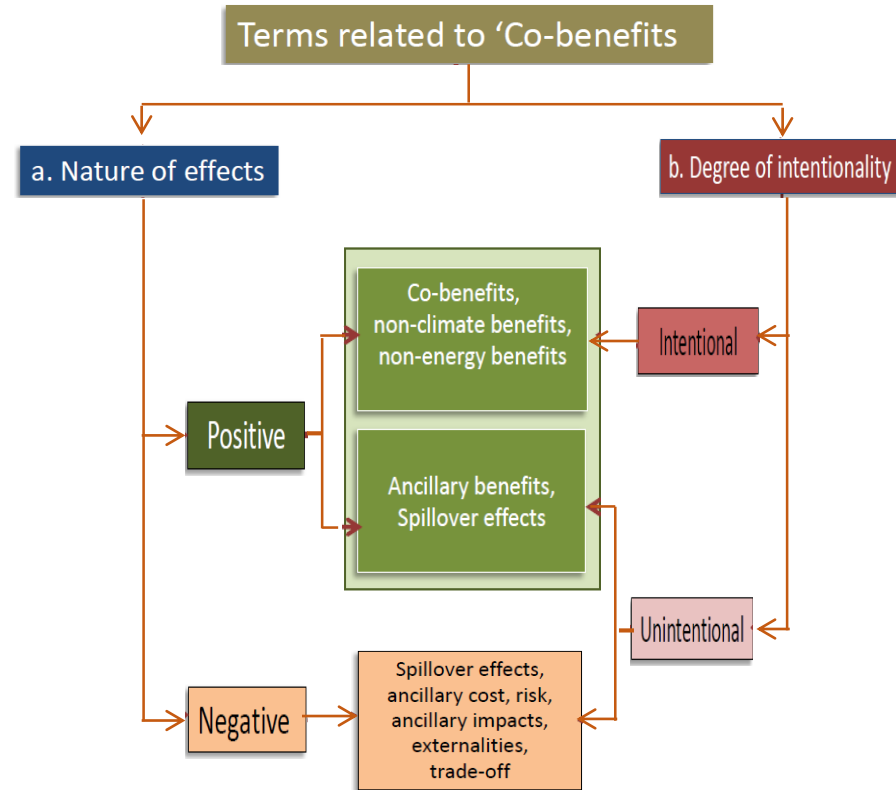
Terms related to ‘Co-benefits

a. Nature of effects

b. Degree of intentionality

Co-benefits, non-climate benefits, non-energy benefits

Intentional

Positive

Ancillary benefits, Spillover effects

Unintentional

Negative

Spillover effects, ancillary cost, risk, ancillary impacts, externalities, trade-off